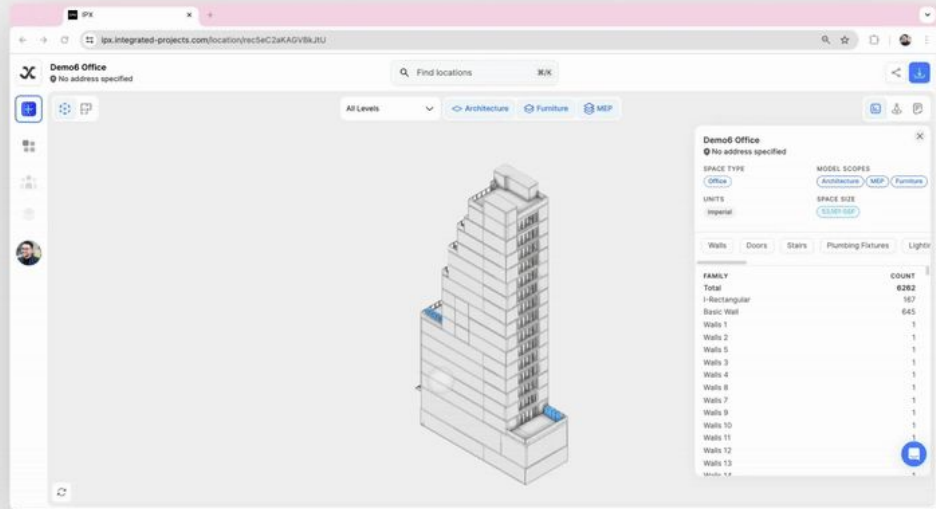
IPX
ipx.integrated-projects.com/location/rec5eC2aKAGVBkJtU

Demo6 Office
No address specified

Find locations ⌘K

All Levels
Architecture
Furniture
MEP

Demo6 Office
No address specified

SPACE TYPE
Office

MODEL SCOPES
Architecture MEP Furniture

UNITS
Imperial

SPACE SIZE
53,101 SQF

Walls Doors Stairs Plumbing Fixtures Lightin

| FAMILY | COUNT |
|---|---|
| Total | 6262 |
| I-Rectangular | 167 |
| Basic Wall | 645 |
| Walls 1 | 1 |
| Walls 2 | 1 |
| Walls 5 | 1 |
| Walls 3 | 1 |
| Walls 4 | 1 |
| Walls 8 | 1 |
| Walls 7 | 1 |
| Walls 9 | 1 |
| Walls 10 | 1 |
| Walls 11 | 1 |
| Walls 12 | 1 |
| Walls 13 | 1 |
| Walls 14 | 1 |